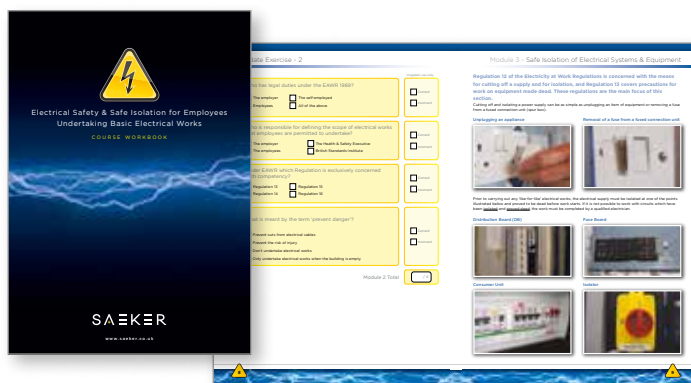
Electrical Safety & Safe Isolation for Employees Undertaking Basic Electrical Works

COURSE WORKBOOK

SAEKER

www.saeker.co.uk

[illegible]ate Exercise - 2

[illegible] has legal duties under the EAWR 1989?

The employer
The self-employed
Employees
All of the above

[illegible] is responsible for defining the scope of electrical works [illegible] employees are permitted to undertake?

The employer
The Health & Safety Executive
The employees
British Standards Institute

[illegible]der EAWR which Regulation is exclusively concerned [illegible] competency?

Regulation 13
Regulation 15
Regulation 14
Regulation 16

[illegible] is meant by the term 'prevent danger'?

Prevent cuts from electrical cables
Prevent the risk of injury
Don't undertake electrical works
Only undertake electrical works when the building is empty

Module 2 Total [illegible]

Module 3 - Safe Isolation of Electrical Systems & Equipment

Regulation 12 of the Electricity at Work Regulations is concerned with the means for cutting off a supply and for isolation, and Regulation 13 covers precautions for work on equipment made dead. These regulations are the main focus of this section.

Unplugging an appliance

Removal of a fuse from a fused connection unit

Distribution Board (DB)

Fuse Board

Consumer Unit

Isolator